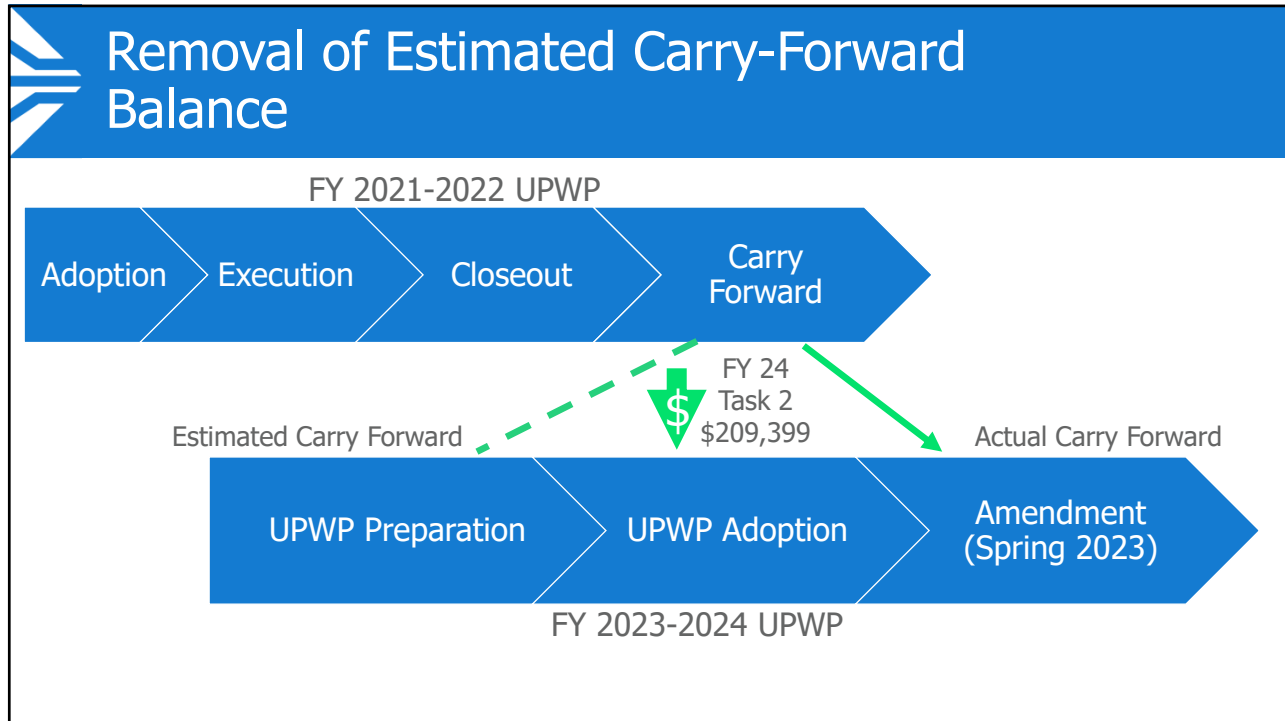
Removal of Estimated Carry-Forward Balance

FY 2021-2022 UPWP

Adoption

Execution

Closeout

Carry Forward

FY 24
Task 2
$209,399

$

Estimated Carry Forward

Actual Carry Forward

UPWP Preparation

UPWP Adoption

Amendment (Spring 2023)

FY 2023-2024 UPWP